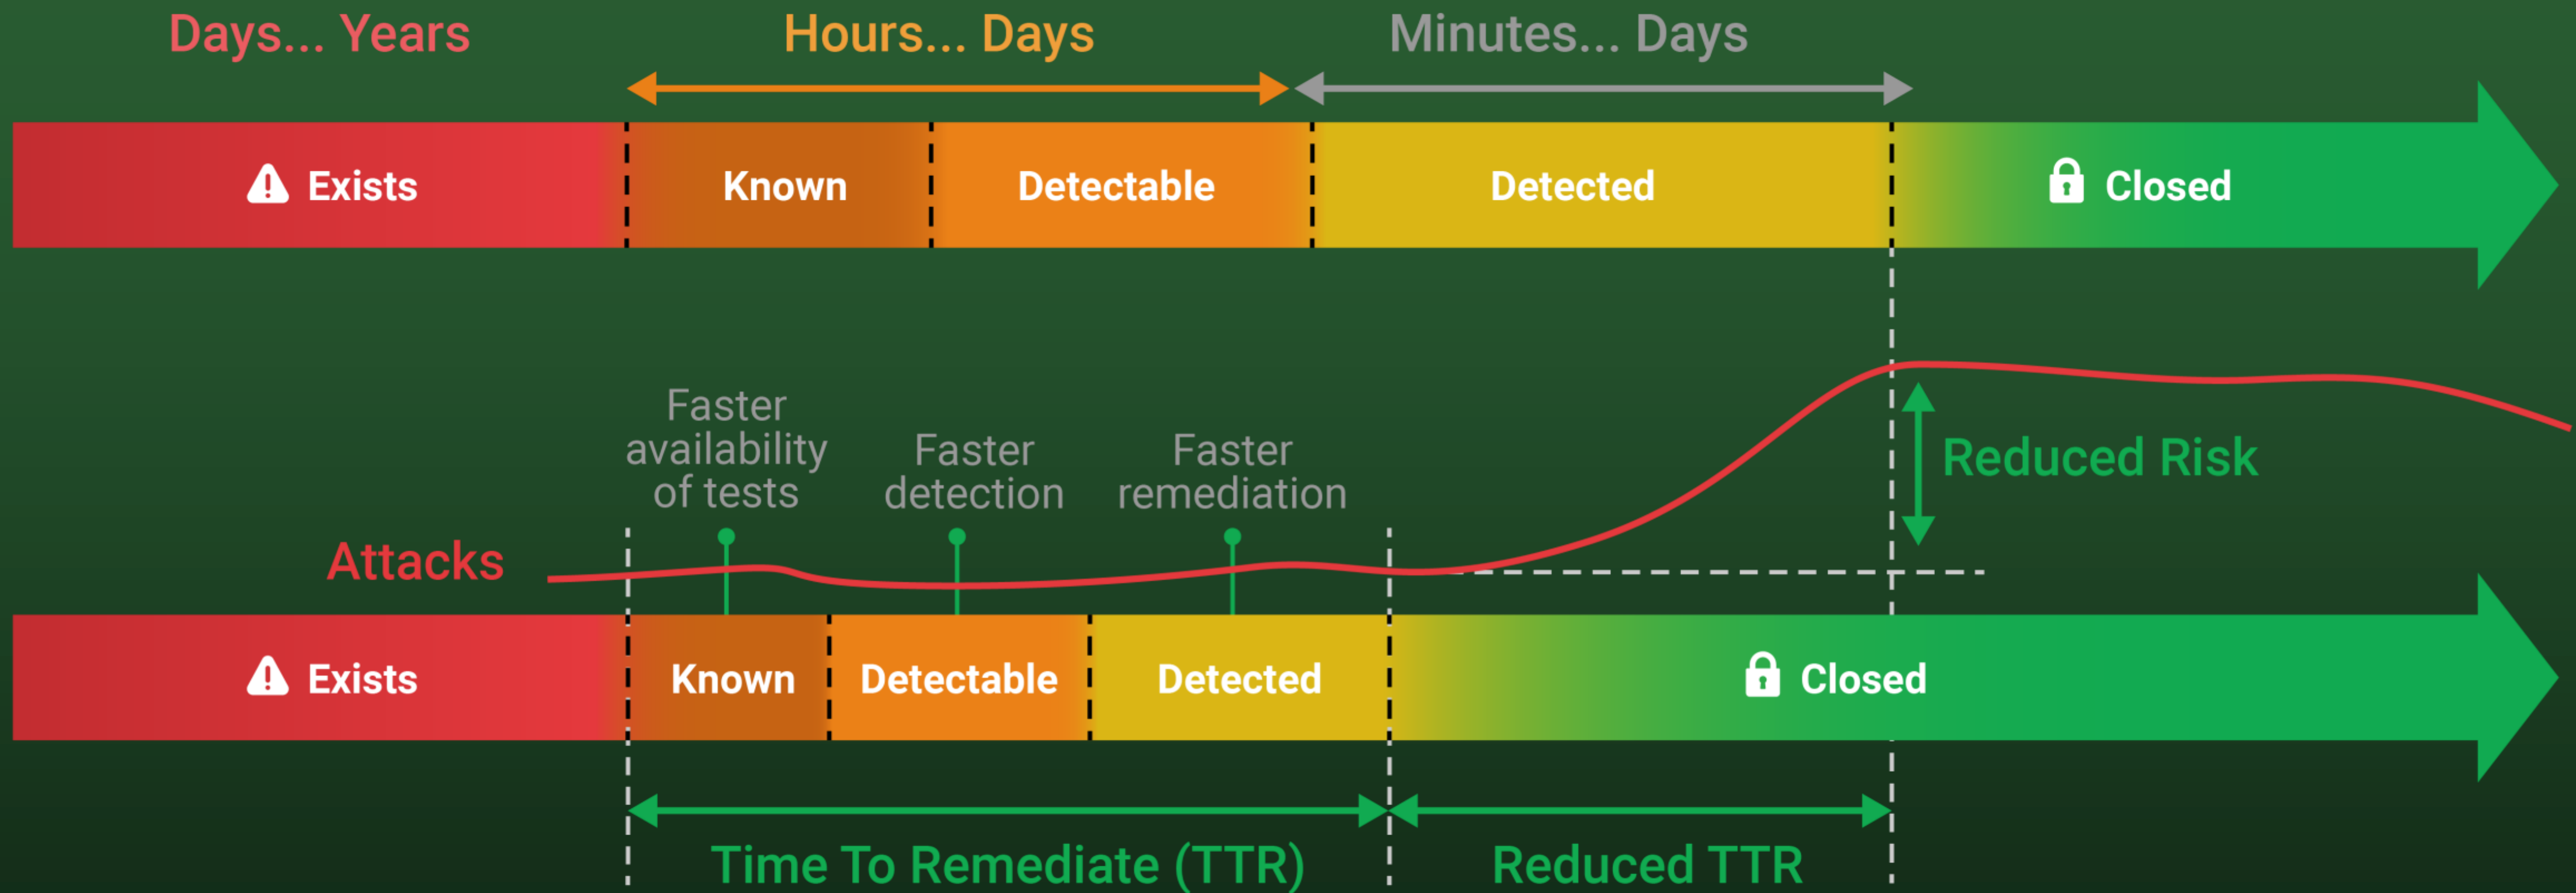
Days... Years
Hours... Days
Minutes... Days

Exists
Known
Detectable
Detected
Closed

Faster availability of tests
Faster detection
Faster remediation

Reduced Risk

Attacks

Exists
Known
Detectable
Detected
Closed

Time To Remediate (TTR)
Reduced TTR